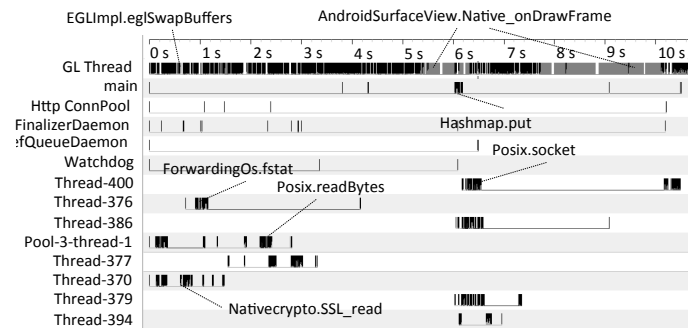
EGLImpl.eglSwapBuffers

AndroidSurfaceView.Native_onDrawFrame

0 s 1 s 2 s 3 s 4 s 5 s 6 s 7 s 8 s 9 s 10 s

GL Thread
main
Http ConnPool
FinalizerDaemon
efQueueDaemon
Watchdog
Thread-400
Thread-376
Thread-386
Pool-3-thread-1
Thread-377
Thread-370
Thread-379
Thread-394

Hashmap.put

Posix.socket

ForwardingOs.fstat

Posix.readBytes

Nativecrypto.SSL_read